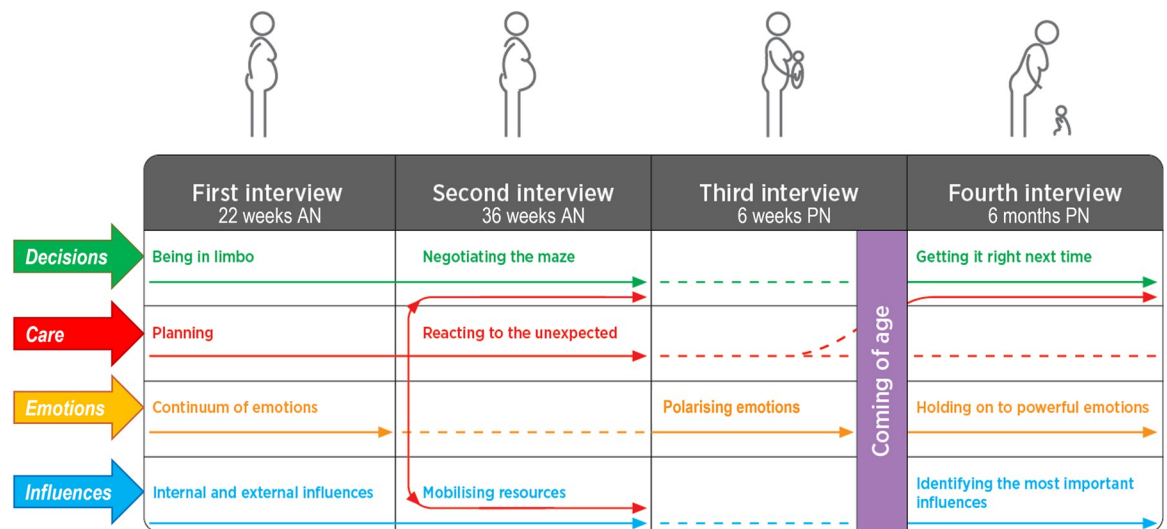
| | First interview 22 weeks AN | Second interview 36 weeks AN | Third interview 6 weeks PN | | Fourth interview 6 months PN |
|---|---|---|---|---|---|
| Decisions | Being in limbo | Negotiating the maze | | Coming of age | Getting it right next time |
| Care | Planning | Reacting to the unexpected | | | |
| Emotions | Continuum of emotions | | Polarising emotions | | Holding on to powerful emotions |
| Influences | Internal and external influences | Mobilising resources | | | Identifying the most important influences |